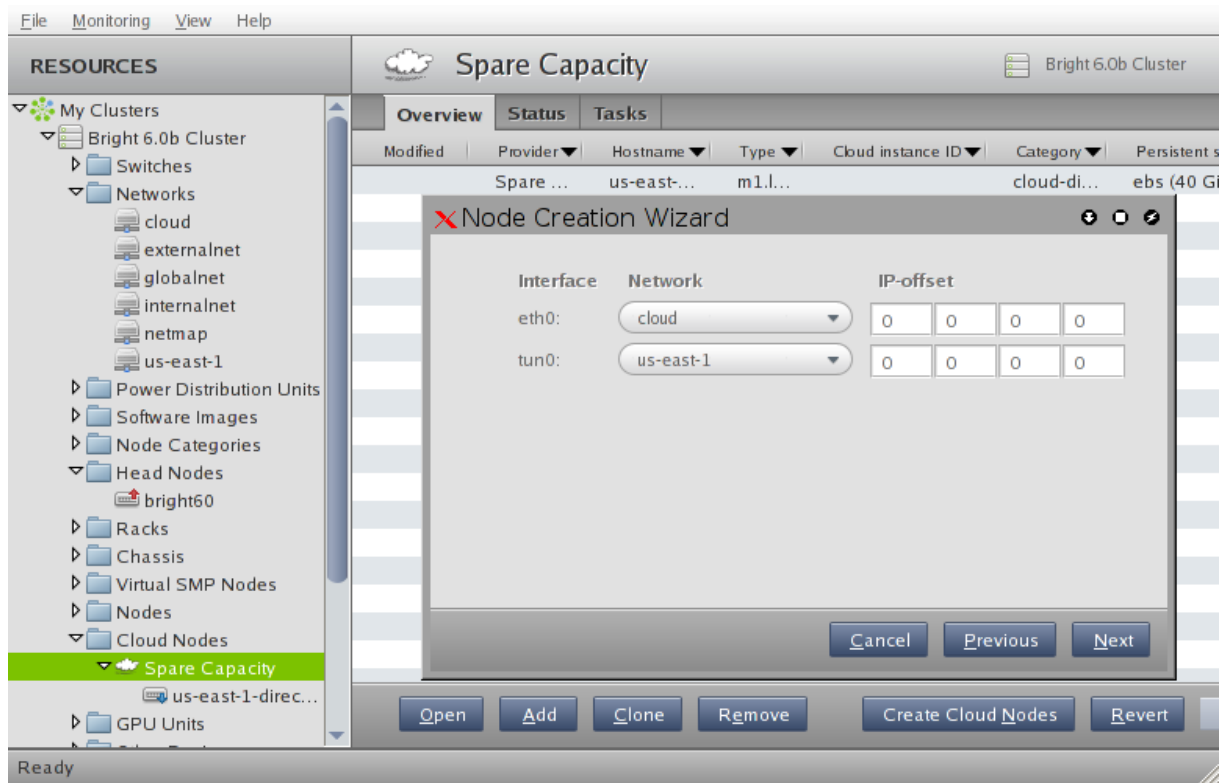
File Monitoring View Help

RESOURCES

My Clusters
Bright 6.0b Cluster
Switches
Networks
cloud
externalnet
globalnet
internalnet
netmap
us-east-1
Power Distribution Units
Software Images
Node Categories
Head Nodes
bright60
Racks
Chassis
Virtual SMP Nodes
Nodes
Cloud Nodes
Spare Capacity
us-east-1-direc...
GPU Units

Spare Capacity

Bright 6.0b Cluster

Overview | Status | Tasks

| Modified | Provider | Hostname | Type | Cloud instance ID | Category | Persistent s |
|---|---|---|---|---|---|---|
| | Spare ... | us-east-... | m1.l... | | cloud-di... | ebs (40 Gi |

Node Creation Wizard

| Interface | Network | IP-offset | | | |
|---|---|---|---|---|---|
| eth0: | cloud | 0 | 0 | 0 | 0 |
| tun0: | us-east-1 | 0 | 0 | 0 | 0 |

Cancel Previous Next

Open Add Clone Remove Create Cloud Nodes Revert

Ready